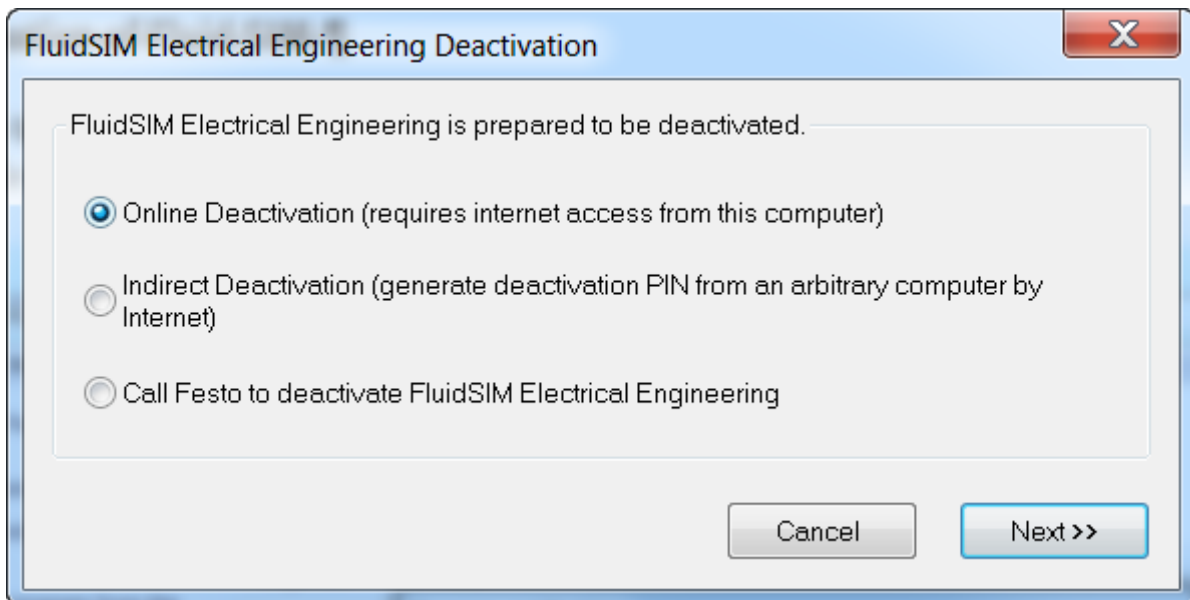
FluidSIM Electrical Engineering Deactivation

X

FluidSIM Electrical Engineering is prepared to be deactivated.

Online Deactivation (requires internet access from this computer)

Indirect Deactivation (generate deactivation PIN from an arbitrary computer by Internet)

Call Festo to deactivate FluidSIM Electrical Engineering

Cancel

Next >>